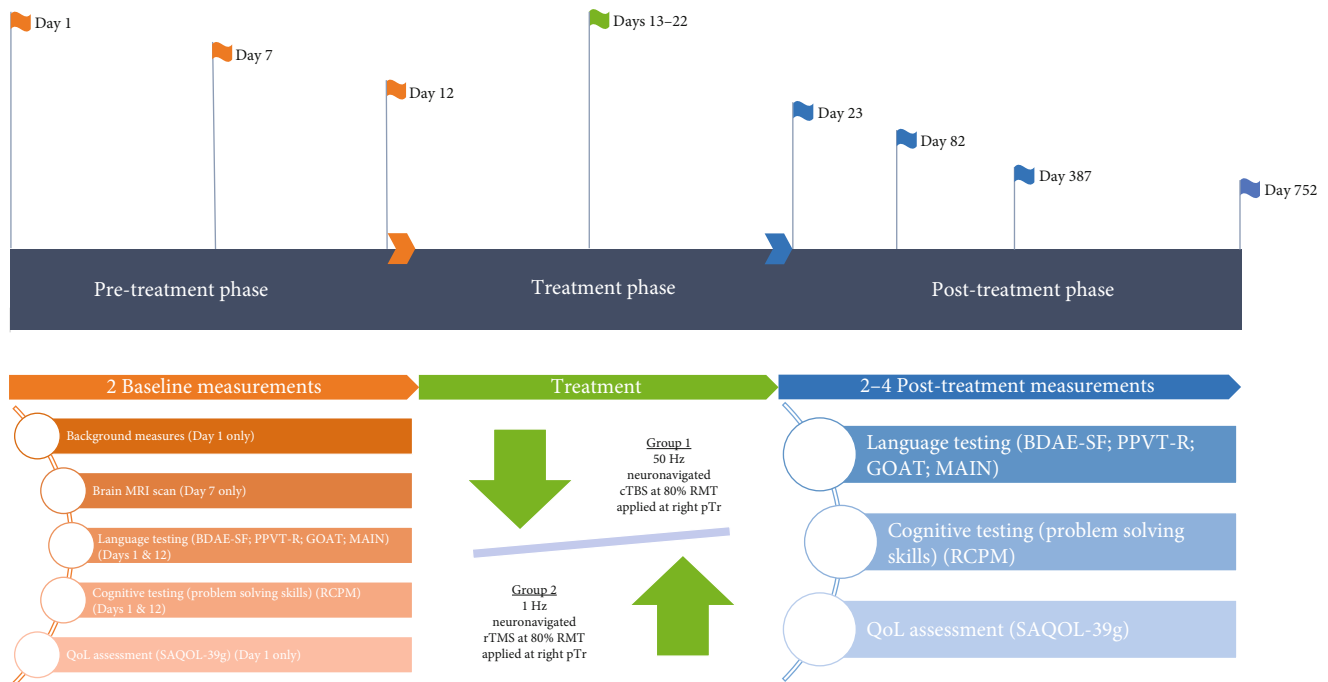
Day 1

Day 7

Day 12

Days 13–22

Day 23

Day 82

Day 387

Day 752

Pre-treatment phase

Treatment phase

Post-treatment phase

2 Baseline measurements

Treatment

2–4 Post-treatment measurements

Background measures (Day 1 only)

Brain MRI scan (Day 7 only)

Language testing (BDAE-SF; PPVT-R; GOAT; MAIN) (Days 1 & 12)

Cognitive testing (problem solving skills) (RCPM) (Days 1 & 12)

QoL assessment (SAQOL-39g) (Day 1 only)

Group 1
50 Hz
neuronavigated
cTBS at 80% RMT
applied at right pTr

Group 2
1 Hz
neuronavigated
rTMS at 80% RMT
applied at right pTr

Language testing (BDAE-SF; PPVT-R; GOAT; MAIN)

Cognitive testing (problem solving skills) (RCPM)

QoL assessment (SAQOL-39g)